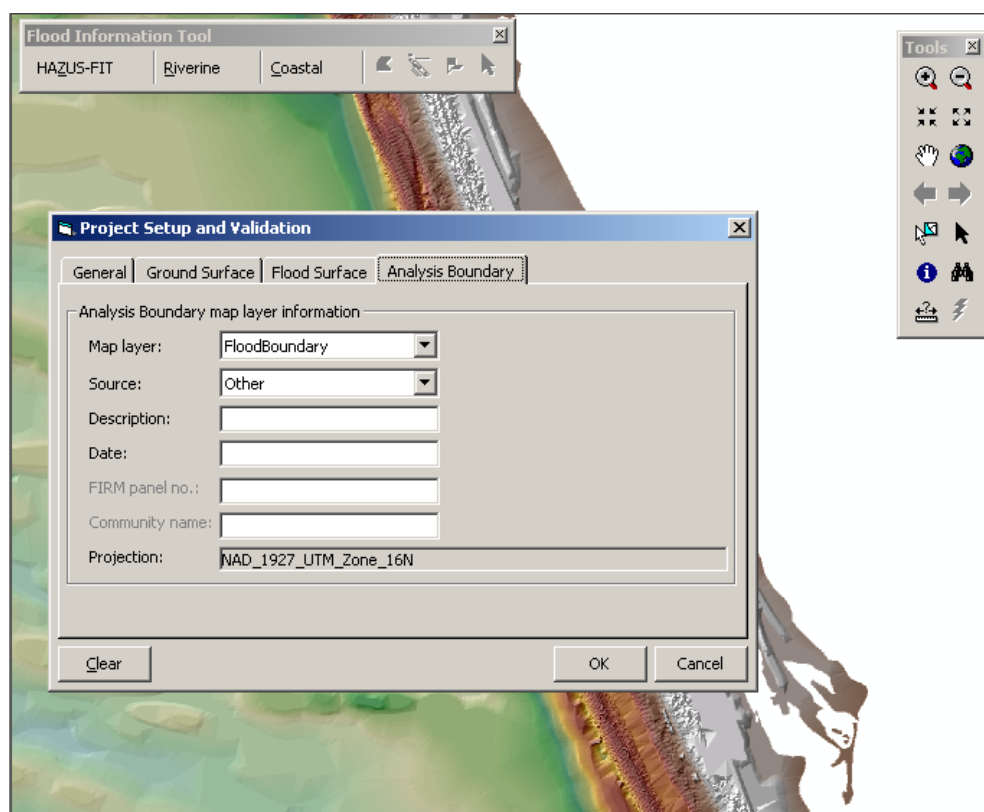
Flood Information Tool

HAZUS-FIT | Riverine | Coastal

Tools

Project Setup and Validation

General | Ground Surface | Flood Surface | Analysis Boundary

Analysis Boundary map layer information

Map layer: FloodBoundary

Source: Other

Description:

Date:

FIRM panel no.:

Community name:

Projection: NAD_1927_UTM_Zone_16N

Clear

OK

Cancel